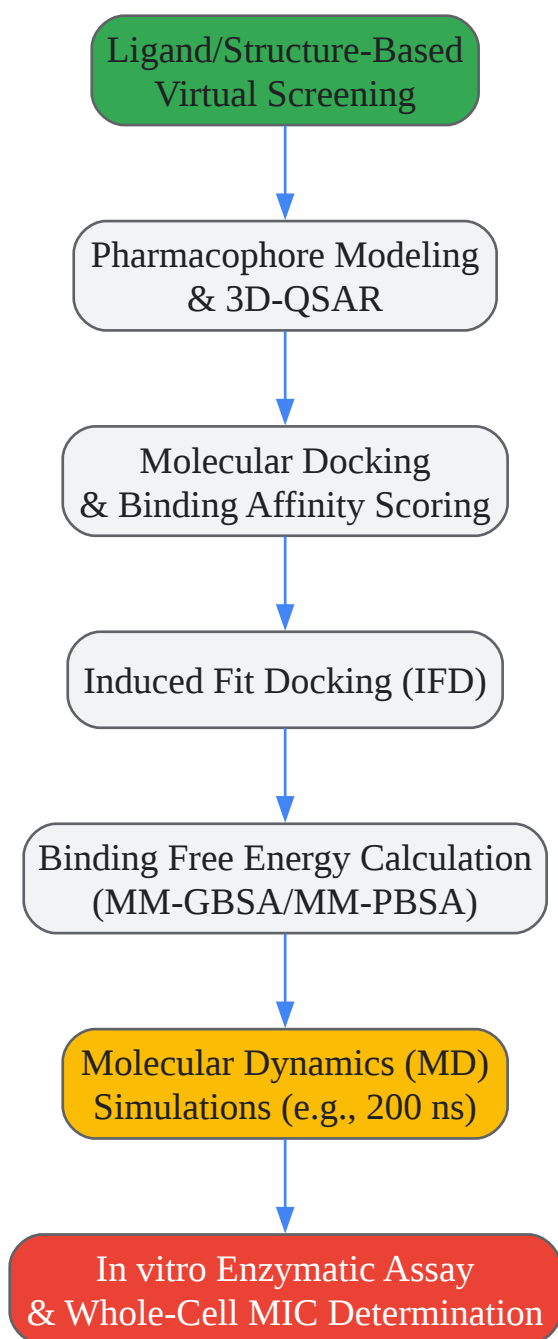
Ligand/Structure-Based Virtual Screening

Pharmacophore Modeling & 3D-QSAR

Molecular Docking & Binding Affinity Scoring

Induced Fit Docking (IFD)

Binding Free Energy Calculation (MM-GBSA/MM-PBSA)

Molecular Dynamics (MD) Simulations (e.g., 200 ns)

In vitro Enzymatic Assay & Whole-Cell MIC Determination